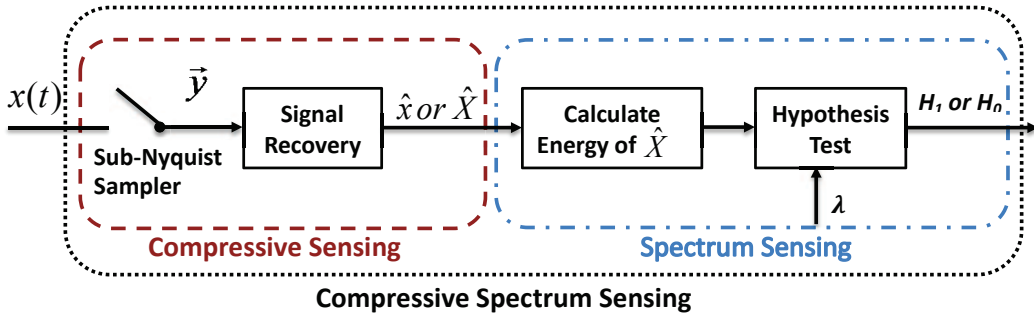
$x(t)$

$\vec{y}$

Sub-Nyquist Sampler

Signal Recovery

$\hat{x}$ or $\hat{X}$

Calculate Energy of $\hat{X}$

Hypothesis Test

$H_1$ or $H_0$

$\lambda$

Compressive Sensing

Spectrum Sensing

Compressive Spectrum Sensing